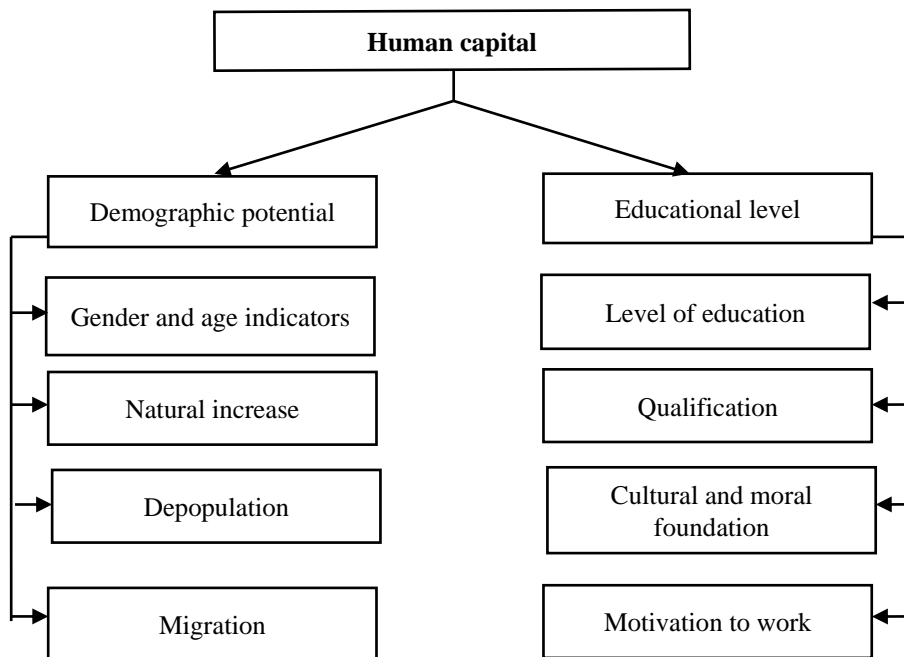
Human capital

Demographic potential

Gender and age indicators

Natural increase

Depopulation

Migration

Educational level

Level of education

Qualification

Cultural and moral foundation

Motivation to work